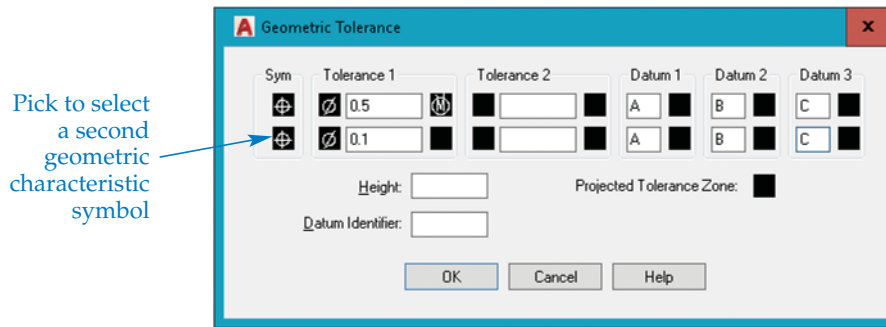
Pick to select a second geometric characteristic symbol

Geometric Tolerance

Sym

Tolerance 1

Tolerance 2

Datum 1

Datum 2

Datum 3

Ø 0.5

A

B

C

Ø 0.1

A

B

C

Height:

Projected Tolerance Zone:

Datum Identifier:

OK

Cancel

Help